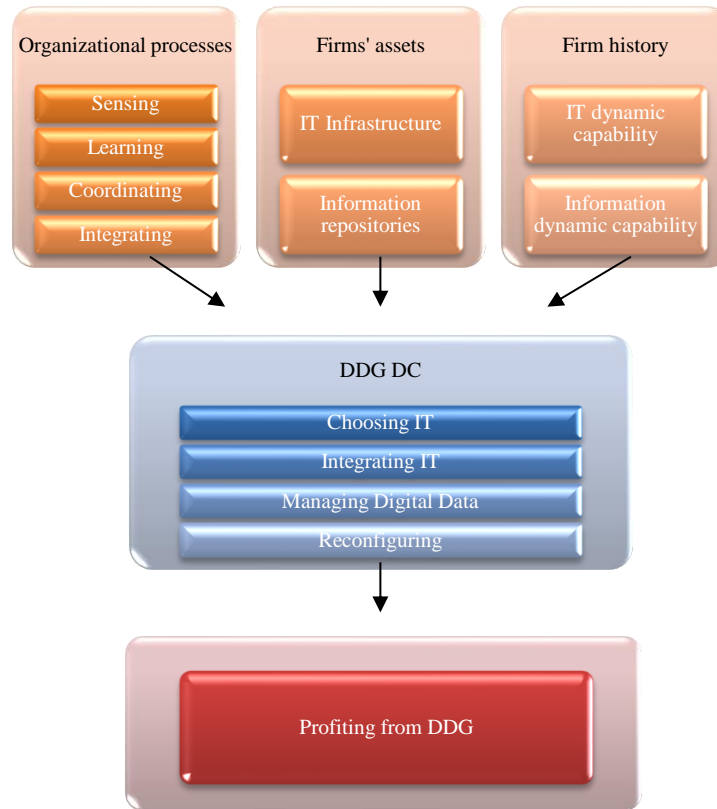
Organizational processes

Sensing

Learning

Coordinating

Integrating

Firms' assets

IT Infrastructure

Information repositories

Firm history

IT dynamic capability

Information dynamic capability

DDG DC

Choosing IT

Integrating IT

Managing Digital Data

Reconfiguring

Profiting from DDG